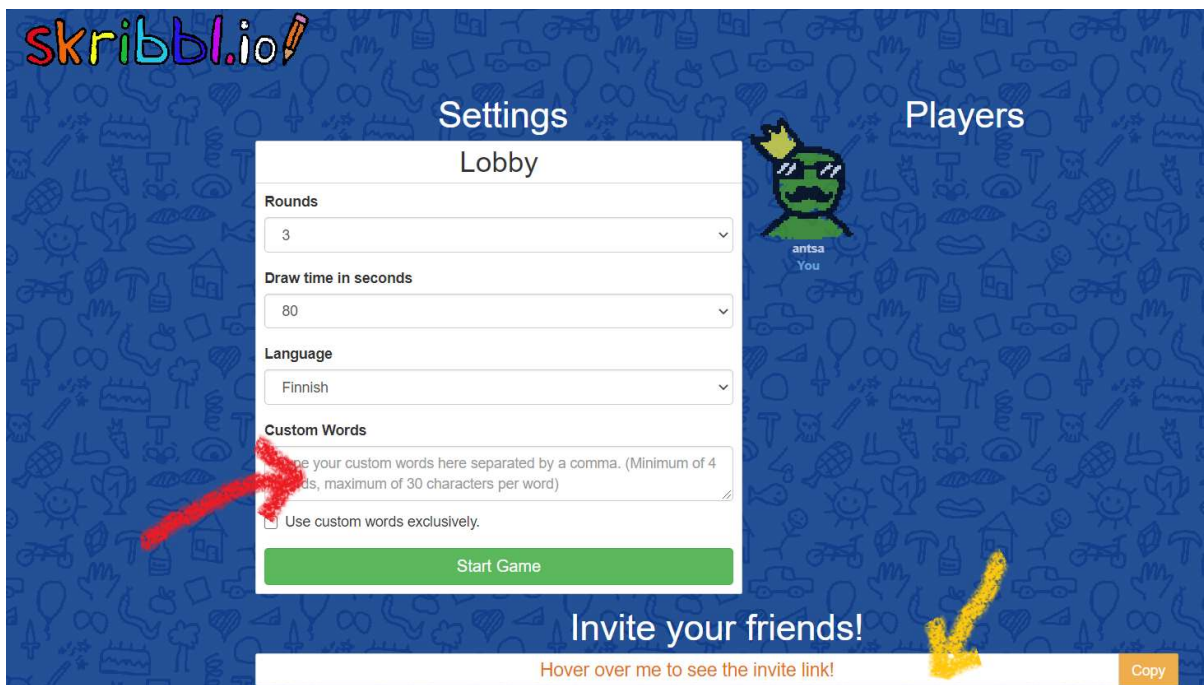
skribbl.io

Settings

Lobby

Rounds

3

Draw time in seconds

80

Language

Finnish

Custom Words

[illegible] your custom words here separated by a comma. (Minimum of 4 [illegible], maximum of 30 characters per word)

Use custom words exclusively.

Start Game

Players

antsa
You

Invite your friends!

Hover over me to see the invite link!

Copy